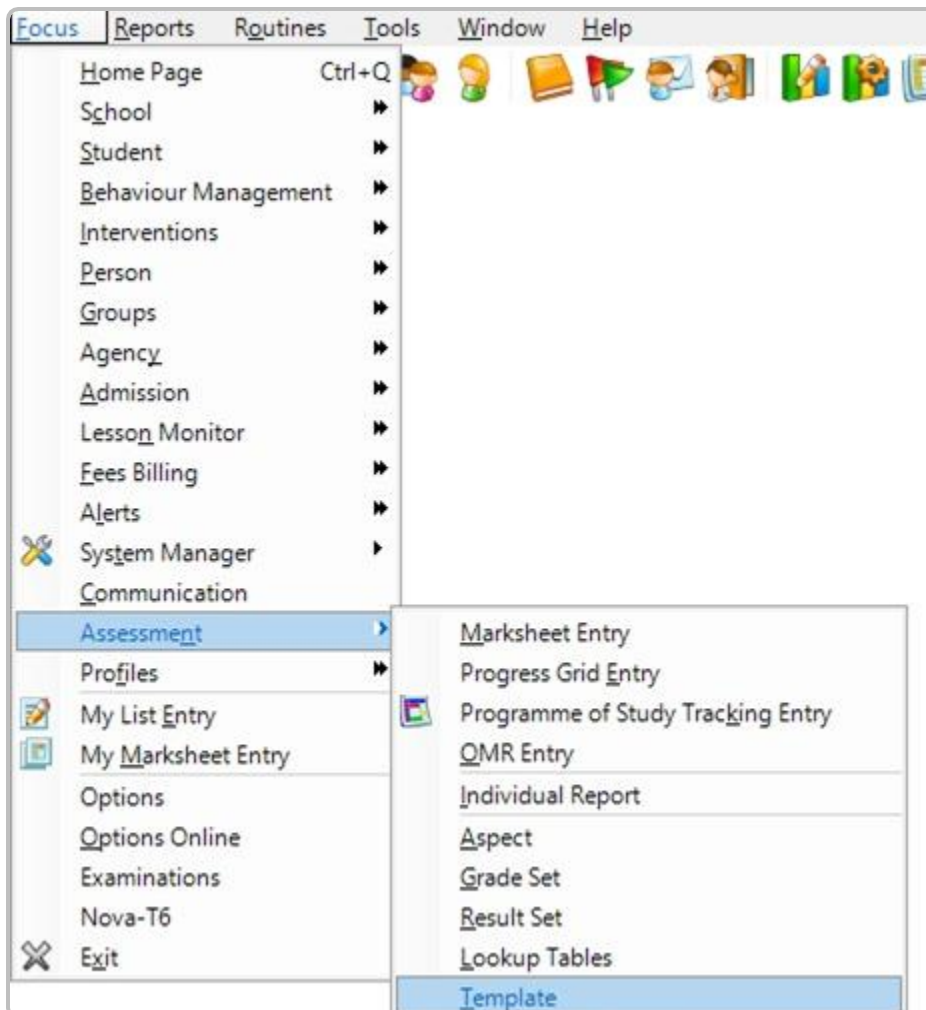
Focus Reports Routines Tools Window Help

Home Page Ctrl+Q
School
Student
Behaviour Management
Interventions
Person
Groups
Agency
Admission
Lesson Monitor
Fees Billing
Alerts
System Manager
Communication
Assessment
Profiles
My List Entry
My Marksheet Entry
Options
Options Online
Examinations
Nova-T6
Exit

Marksheet Entry
Progress Grid Entry
Programme of Study Tracking Entry
OMR Entry
Individual Report
Aspect
Grade Set
Result Set
Lookup Tables
Template